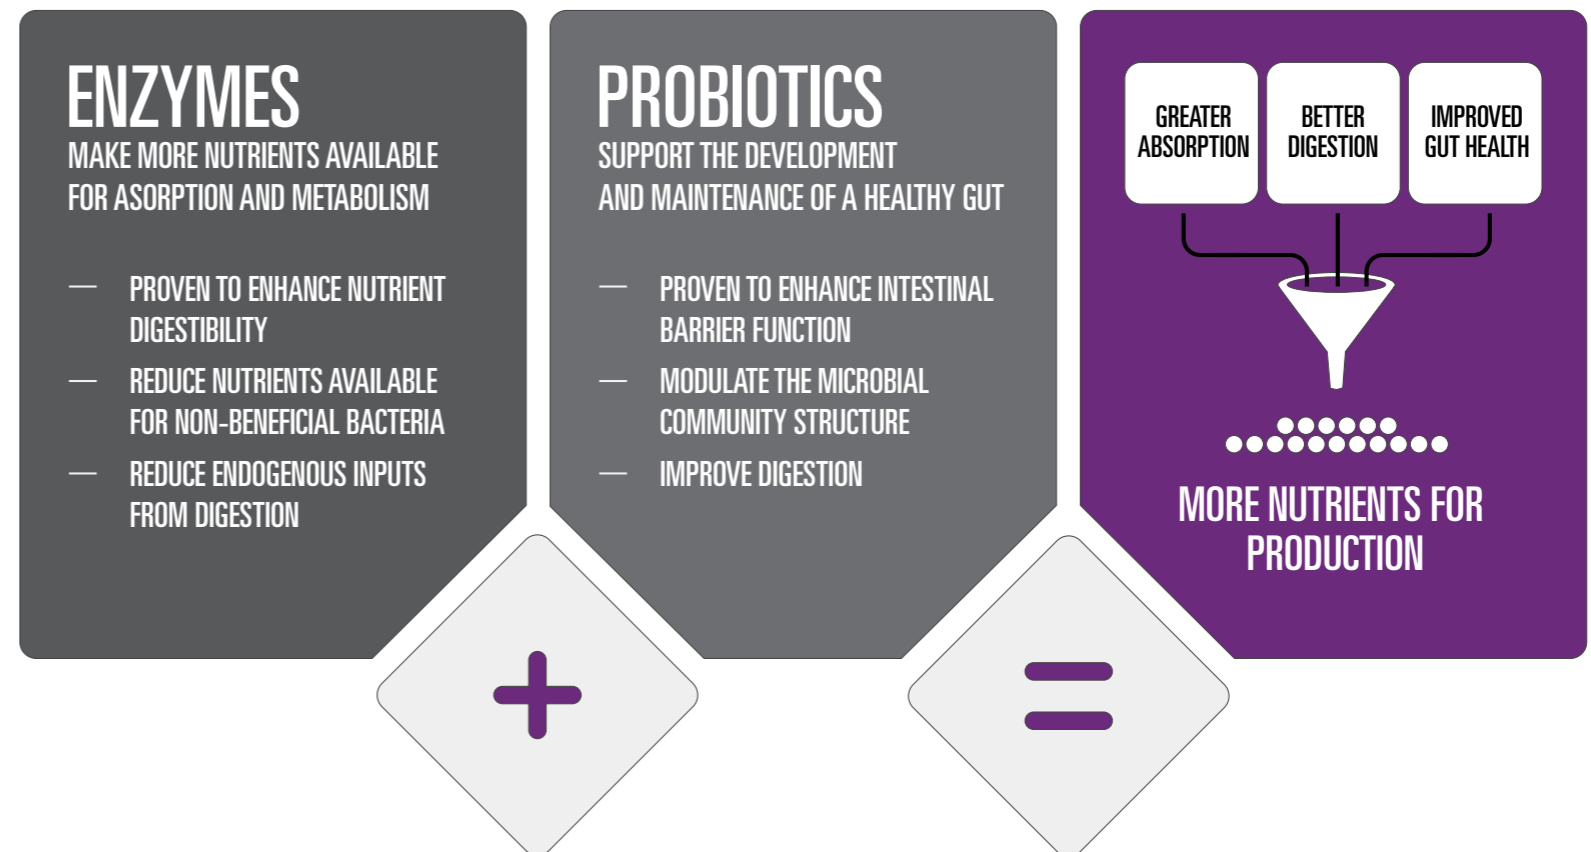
ENZYMES

MAKE MORE NUTRIENTS AVAILABLE FOR ASORPTION AND METABOLISM

— PROVEN TO ENHANCE NUTRIENT DIGESTIBILITY

— REDUCE NUTRIENTS AVAILABLE FOR NON-BENEFICIAL BACTERIA

— REDUCE ENDOGENOUS INPUTS FROM DIGESTION

PROBIOTICS

SUPPORT THE DEVELOPMENT AND MAINTENANCE OF A HEALTHY GUT

— PROVEN TO ENHANCE INTESTINAL BARRIER FUNCTION

— MODULATE THE MICROBIAL COMMUNITY STRUCTURE

— IMPROVE DIGESTION

GREATER ABSORPTION

BETTER DIGESTION

IMPROVED GUT HEALTH

MORE NUTRIENTS FOR PRODUCTION

+

=